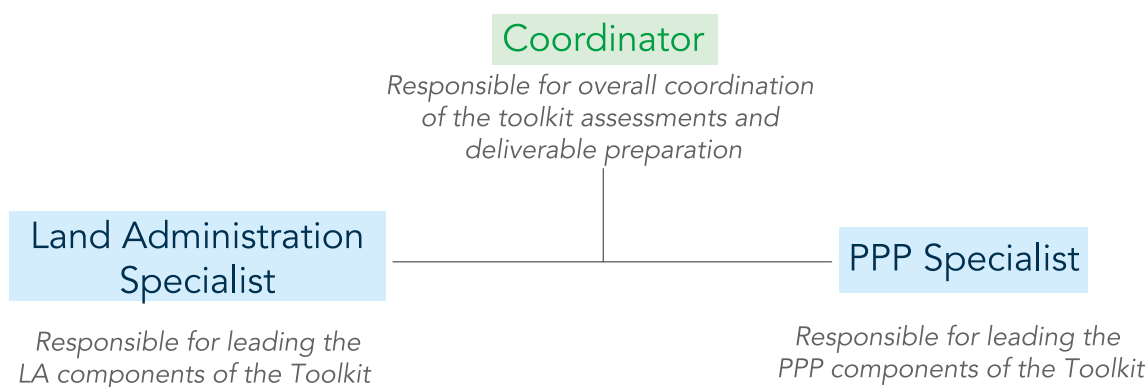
Coordinator

Responsible for overall coordination of the toolkit assessments and deliverable preparation

Land Administration Specialist

Responsible for leading the LA components of the Toolkit

PPP Specialist

Responsible for leading the PPP components of the Toolkit